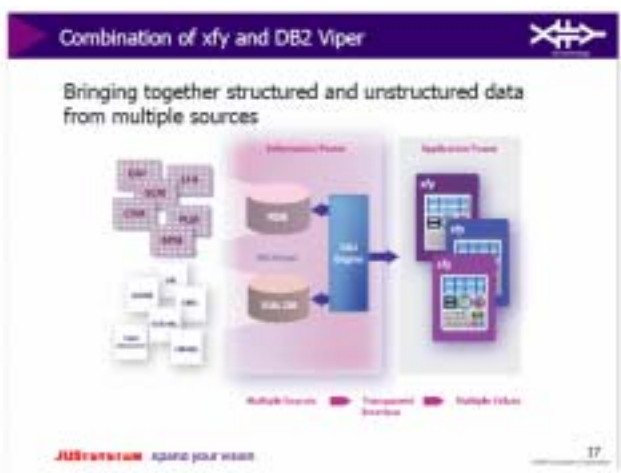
Combination of xfy and DB2 Viper

Bringing together structured and unstructured data from multiple sources

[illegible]

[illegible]

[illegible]

RDB

DB2 Engine

XML DB

xfy

xfy

xfy

Multiple Sources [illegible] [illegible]

JUSTSYSTEMS expand your vision

17